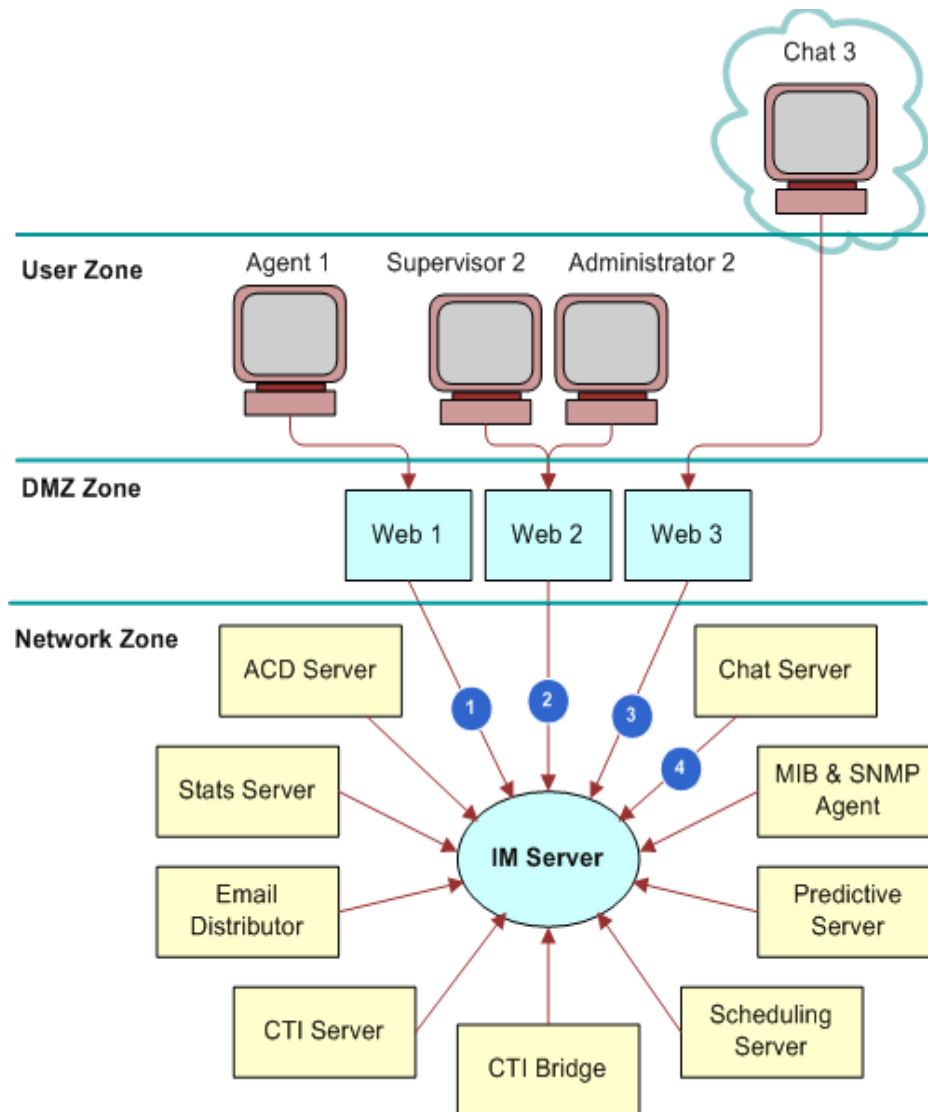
Chat 3

User Zone

Agent 1

Supervisor 2

Administrator 2

DMZ Zone

Web 1

Web 2

Web 3

Network Zone

ACD Server

Chat Server

1

2

3

4

Stats Server

MIB & SNMP Agent

IM Server

Email Distributor

Predictive Server

CTI Server

Scheduling Server

CTI Bridge